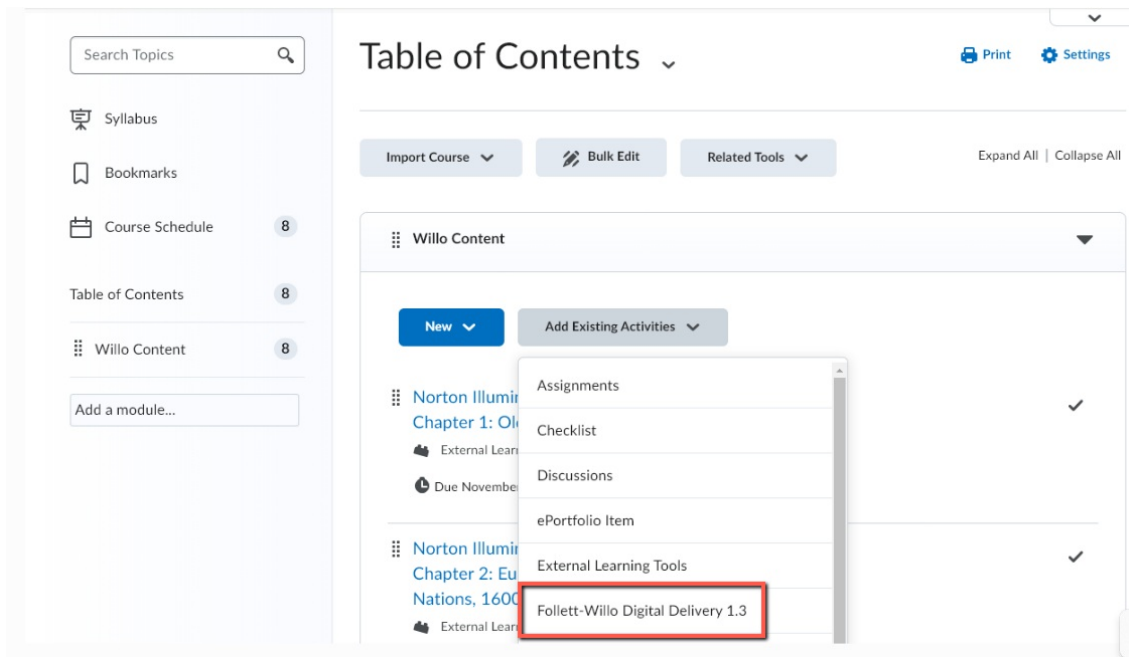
Search Topics

Syllabus

Bookmarks

Course Schedule 8

Table of Contents 8

Willo Content 8

Add a module...

Table of Contents

Print Settings

Import Course

Bulk Edit

Related Tools

Expand All | Collapse All

Willo Content

New

Add Existing Activities

Assignments

Checklist

Discussions

ePortfolio Item

External Learning Tools

Follett-Willo Digital Delivery 1.3

Norton Illumi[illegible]
Chapter 1: Ol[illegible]
External Lear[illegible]
Due November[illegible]

Norton Illumi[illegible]
Chapter 2: Eu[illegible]
Nations, 1600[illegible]
External Lear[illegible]